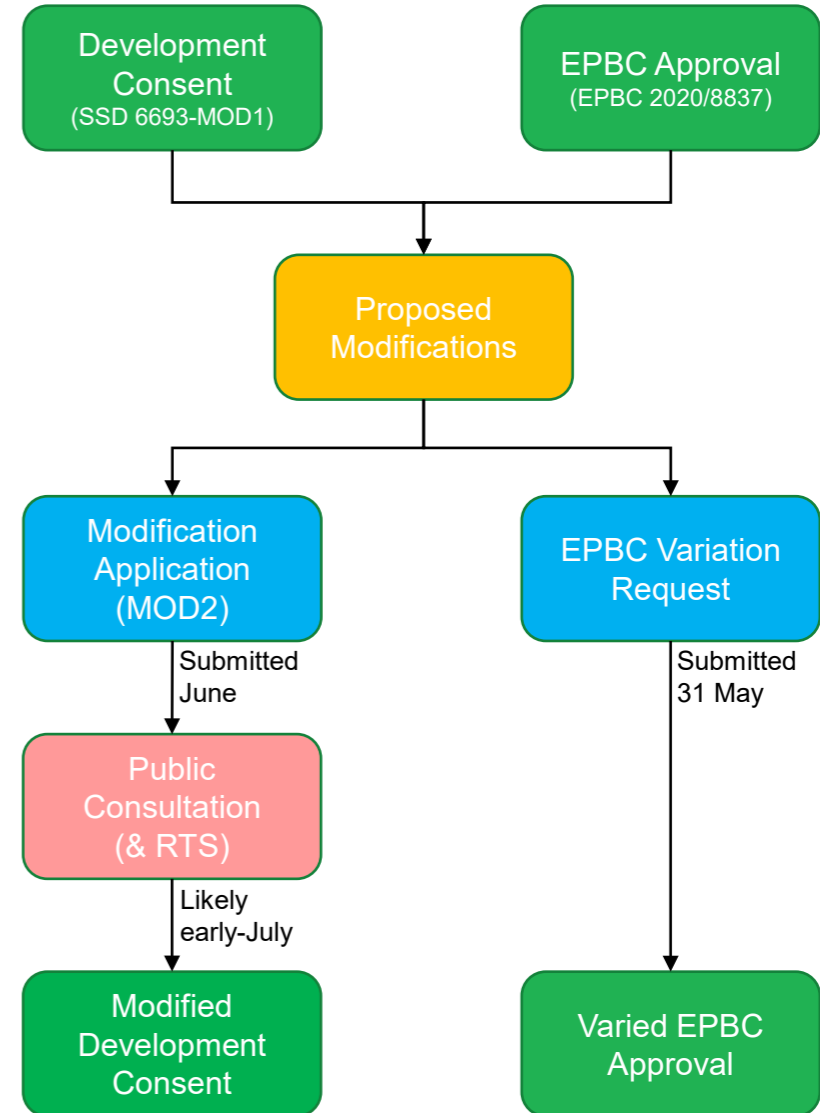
Development Consent
(SSD 6693-MOD1)

EPBC Approval
(EPBC 2020/8837)

Proposed Modifications

Modification Application (MOD2)

EPBC Variation Request

Submitted June

Submitted 31 May

Public Consultation (& RTS)

Likely early-July

Modified Development Consent

Varied EPBC Approval